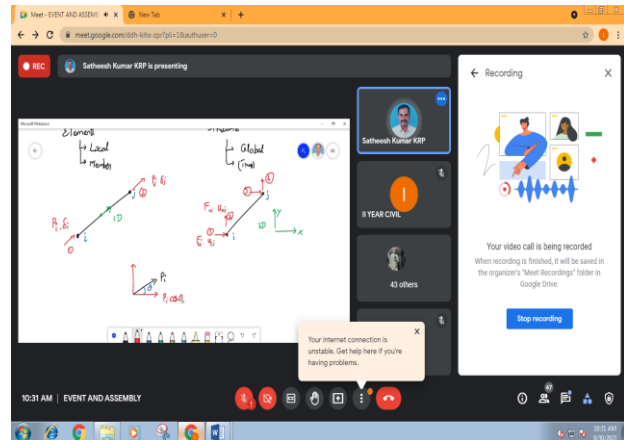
Meet - EVENT AND ASSEMBLY
New Tab
meet.google.com/ddh-kihs-zpr?pli=1&authuser=0

REC
Satheesh Kumar KRP is presenting

Microsoft Whiteboard

Element
Local
Member

Structure
Global
(True)

$P_j, \delta_j$
j
$P_i, \delta_i$
i
1D

$F_j, u_j$
j
$F_i, u_i$
i
2D
y
x

$P_i$
$P_i\cos\theta$

Satheesh Kumar KRP
II YEAR CIVIL
43 others

Recording

Your video call is being recorded
When recording is finished, it will be saved in the organizer's "Meet Recordings" folder in Google Drive.

Stop recording

Your internet connection is unstable. Get help here if you're having problems.

10:31 AM | EVENT AND ASSEMBLY

47

10:31 AM
9/30/2020